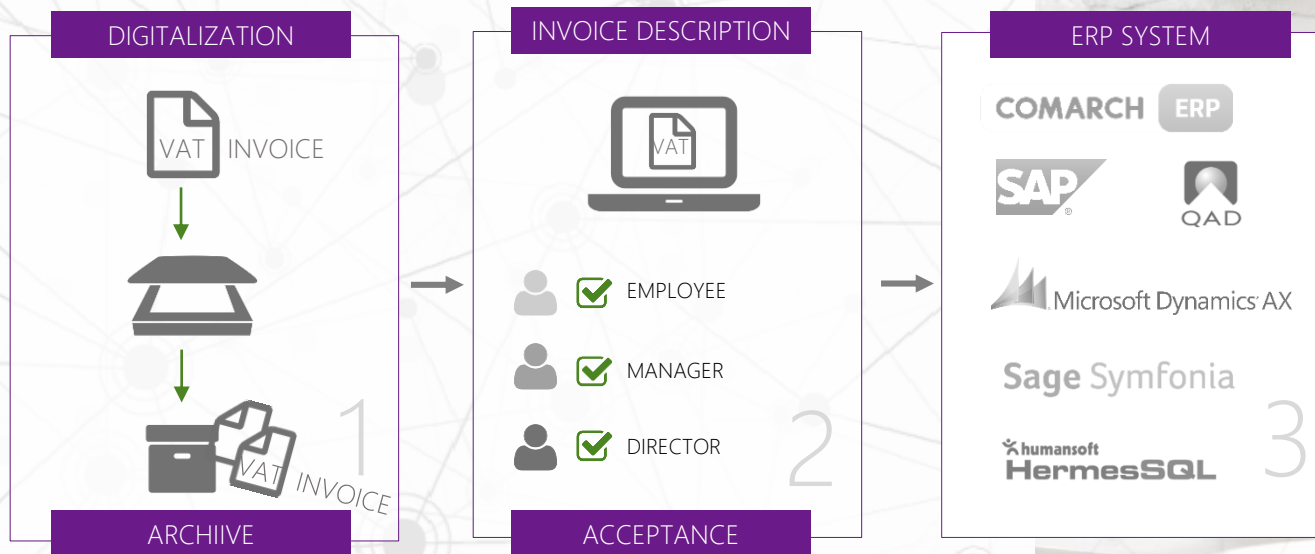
DIGITALIZATION

VAT INVOICE

VAT INVOICE

1

ARCHIIVE

INVOICE DESCRIPTION

VAT

EMPLOYEE

MANAGER

DIRECTOR

2

ACCEPTANCE

ERP SYSTEM

COMARCH ERP

SAP

QAD

Microsoft Dynamics AX

Sage Symfonia

humansoft HermesSQL

3